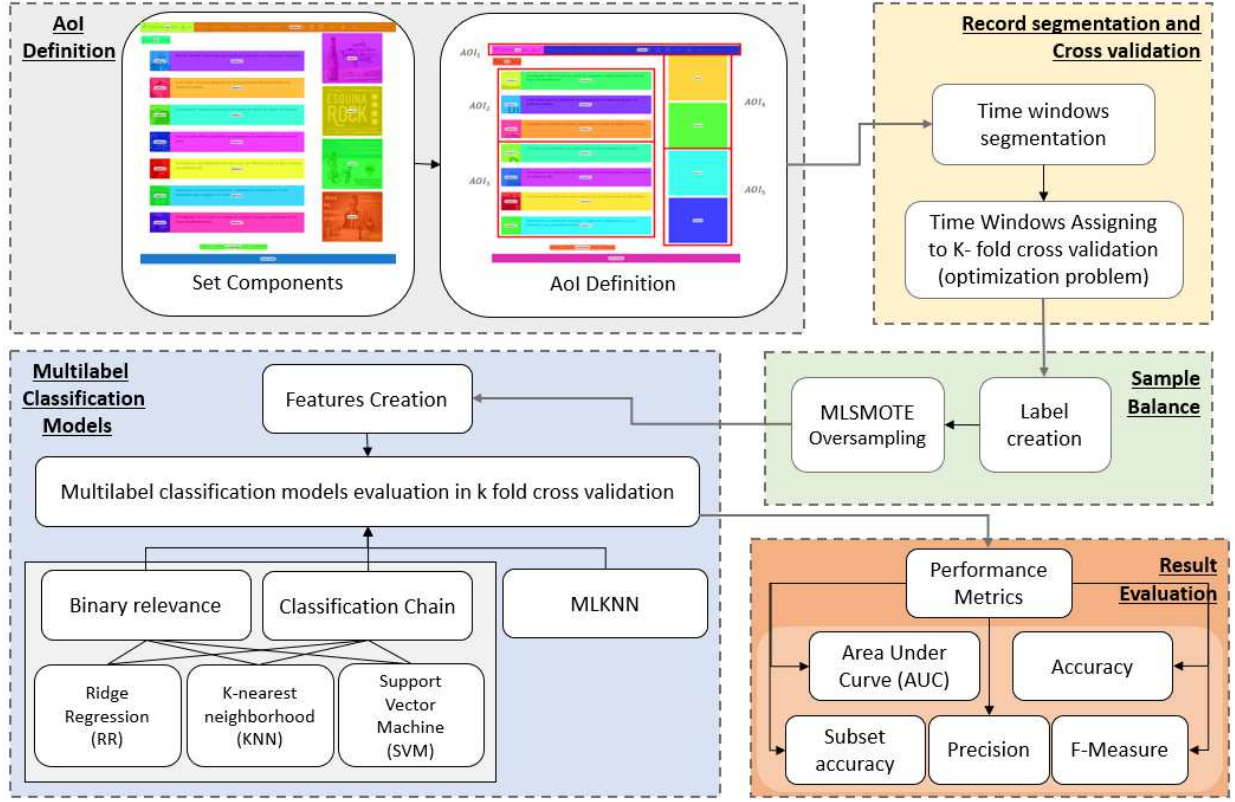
AoI Definition

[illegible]

Set Components

$AOI_1$

$AOI_2$

$AOI_3$

$AOI_4$

$AOI_5$

AoI Definition

Record segmentation and Cross validation

Time windows segmentation

Time Windows Assigning to K- fold cross validation (optimization problem)

Sample Balance

Label creation

MLSMOTE Oversampling

Multilabel Classification Models

Features Creation

Multilabel classification models evaluation in k fold cross validation

Binary relevance

Classification Chain

MLKNN

Ridge Regression (RR)

K-nearest neighborhood (KNN)

Support Vector Machine (SVM)

Result Evaluation

Performance Metrics

Area Under Curve (AUC)

Accuracy

Subset accuracy

Precision

F-Measure